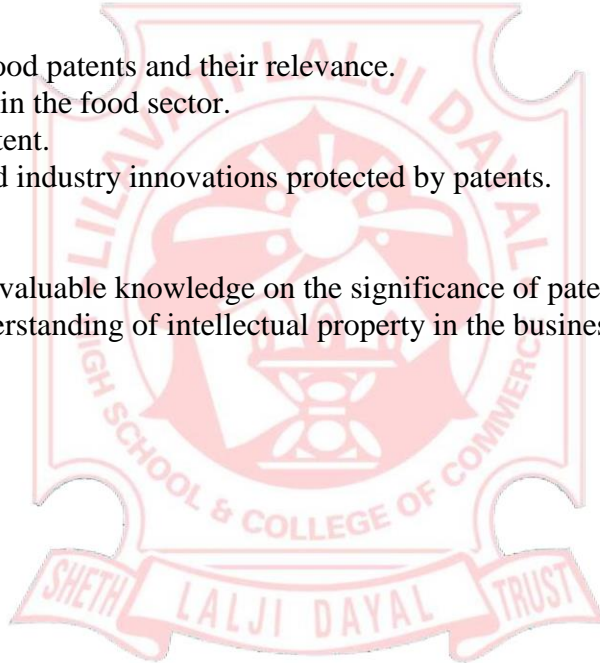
ood patents and their relevance.
in the food sector.
tent.
d industry innovations protected by patents.

valuable knowledge on the significance of pate
erstanding of intellectual property in the busines

LILAVATI LALJI DAYAL
HIGH SCHOOL & COLLEGE OF COMMERCE
SHETH LALJI DAYAL TRUST